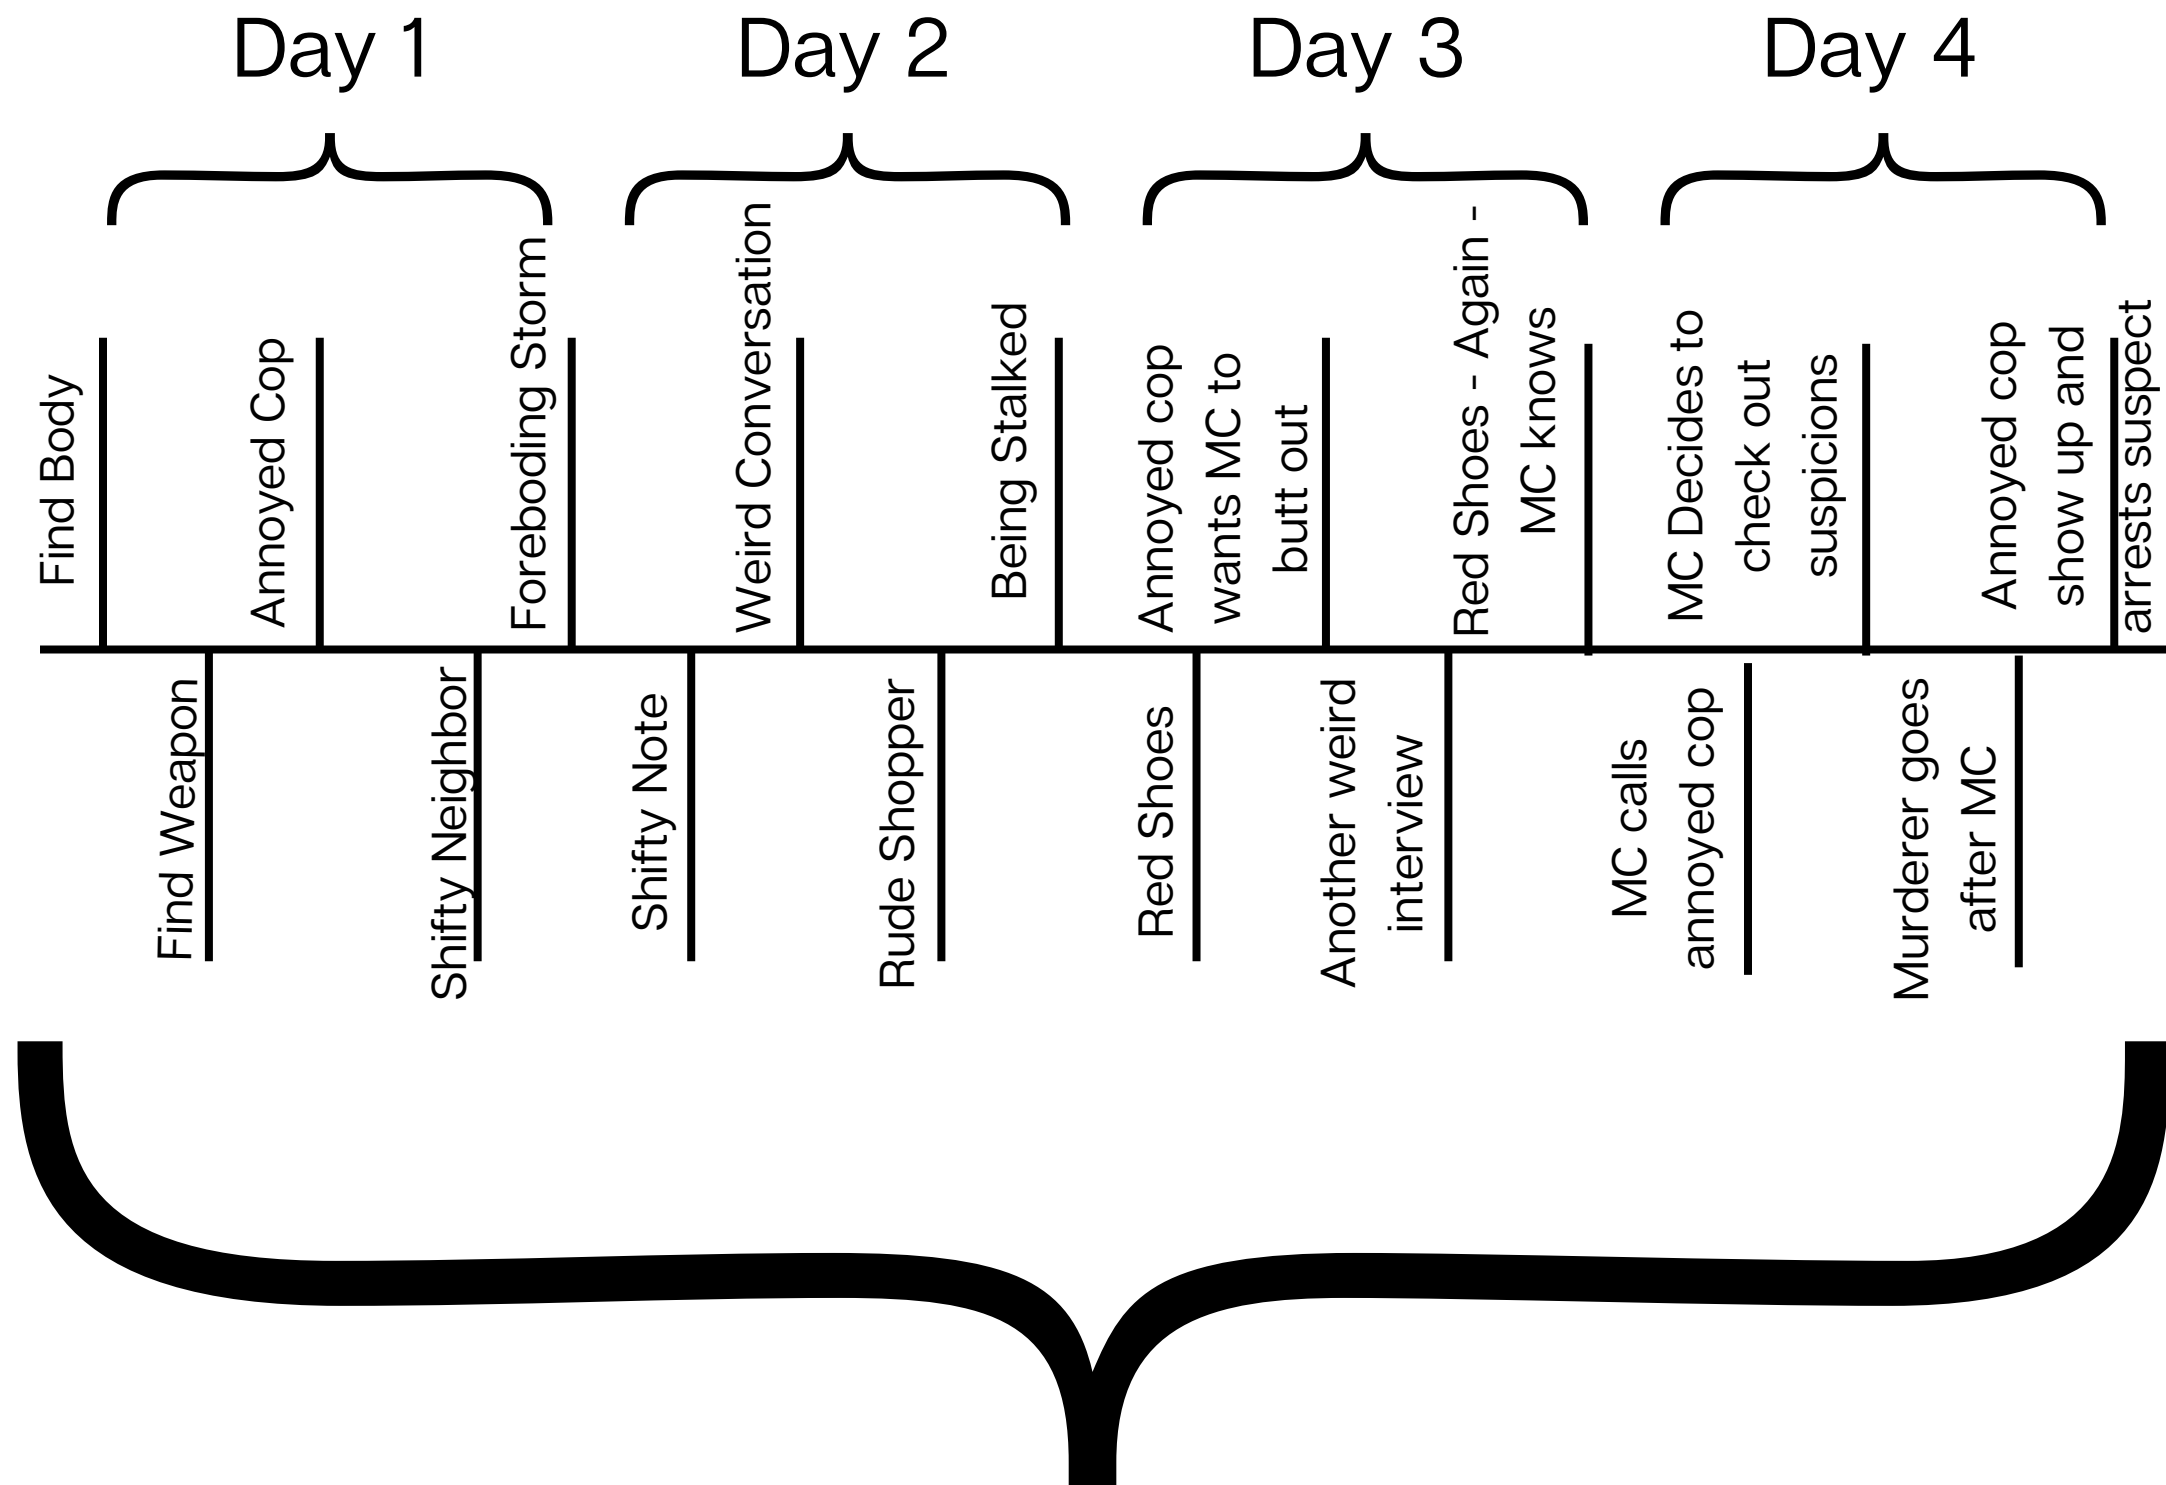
Day 1

Day 2

Day 3

Day 4

Find Body

Find Weapon

Annoyed Cop

Shifty Neighbor

Foreboding Storm

Shifty Note

Weird Conversation

Rude Shopper

Being Stalked

Annoyed cop wants MC to butt out

Red Shoes

Another weird interview

Red Shoes - Again - MC knows

MC calls annoyed cop

MC Decides to check out suspicions

Murderer goes after MC

Annoyed cop show up and arrests suspect